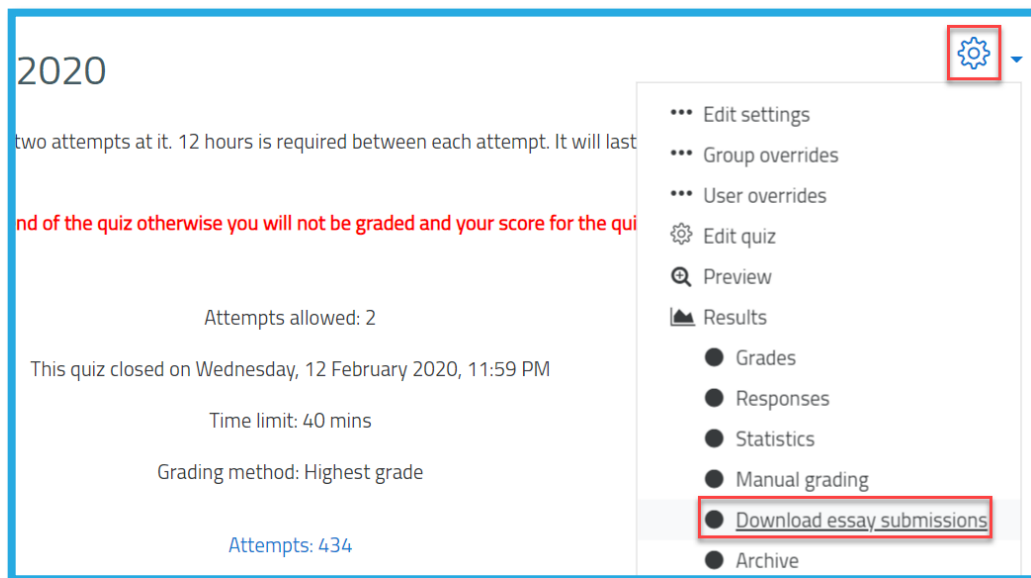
2020

two attempts at it. 12 hours is required between each attempt. It will last

nd of the quiz otherwise you will not be graded and your score for the qui

Attempts allowed: 2

This quiz closed on Wednesday, 12 February 2020, 11:59 PM

Time limit: 40 mins

Grading method: Highest grade

Attempts: 434

Edit settings
Group overrides
User overrides
Edit quiz
Preview
Results
Grades
Responses
Statistics
Manual grading
Download essay submissions
Archive